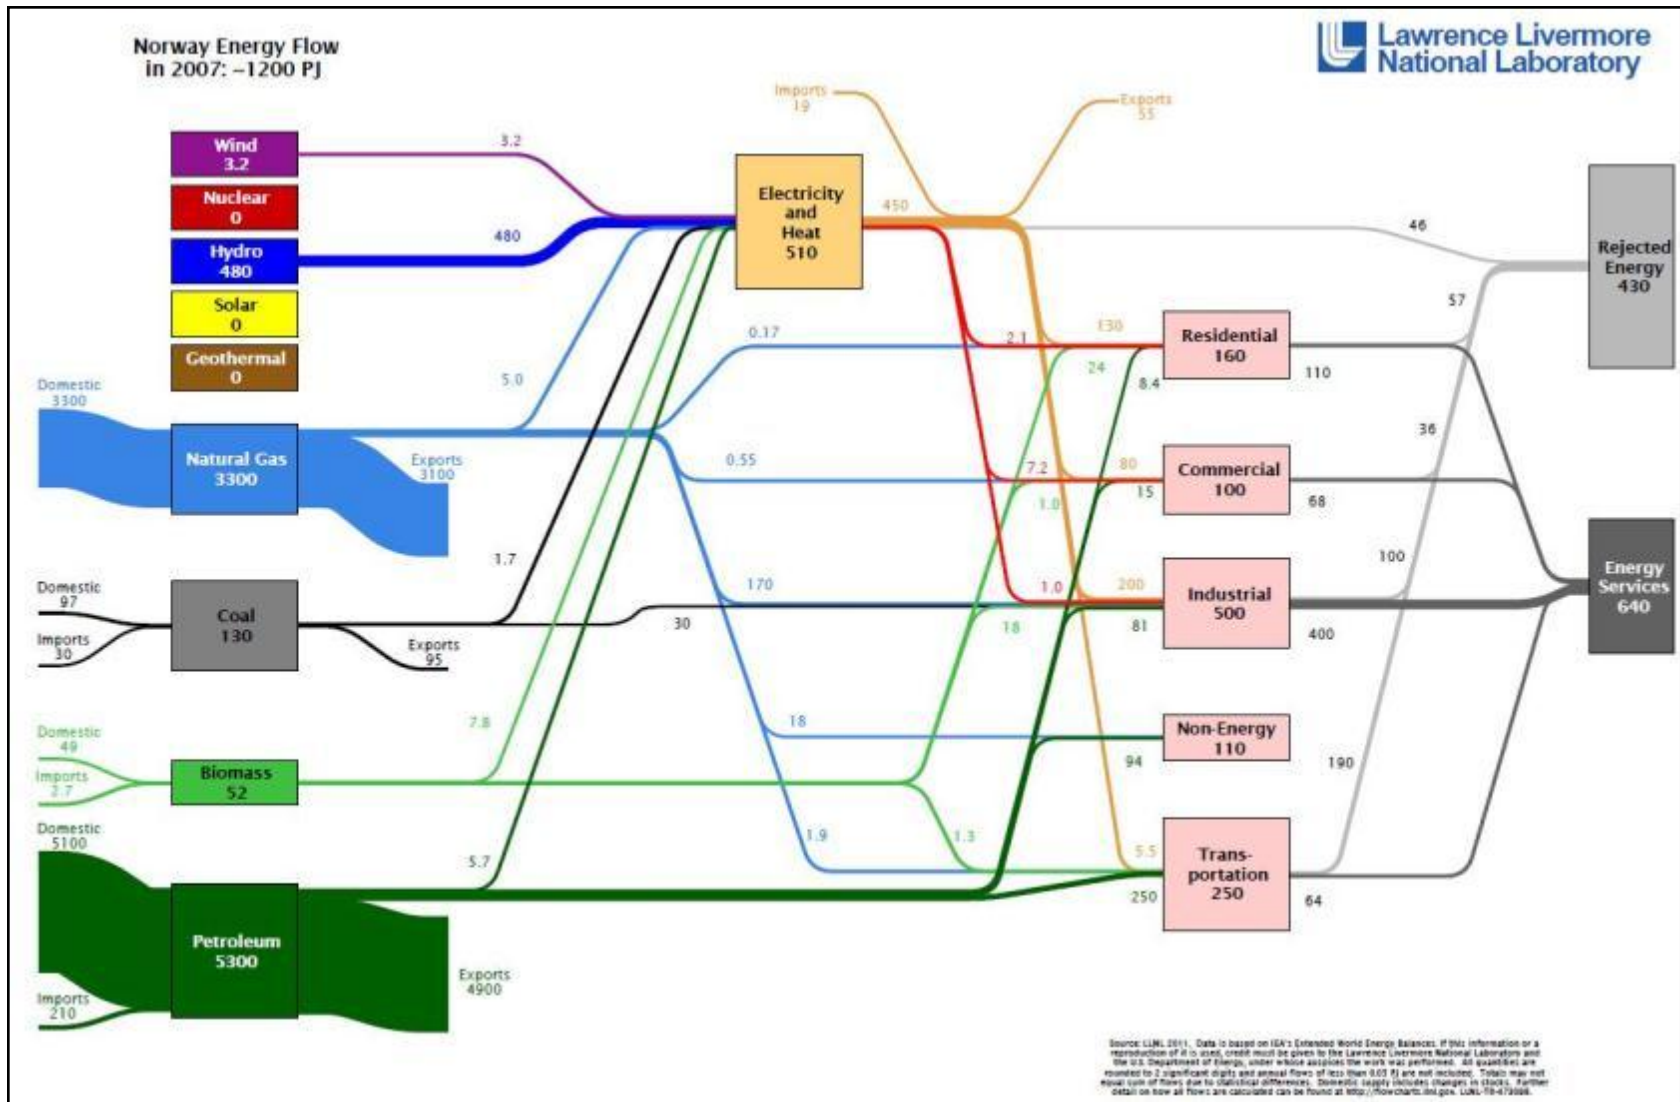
Norway Energy Flow
in 2007: ~1200 PJ

Lawrence Livermore National Laboratory

Imports 19

Exports 55

Wind 3.2

3.2

Nuclear 0

Hydro 480

480

Solar 0

Geothermal 0

Electricity and Heat 510

450

46

Rejected Energy 430

57

0.17

2.1

130

Residential 160

24

8.4

110

Domestic 3300

5.0

Natural Gas 3300

Exports 3100

0.55

7.2

80

Commercial 100

1.0

15

68

36

1.7

Domestic 97

Coal 130

Imports 30

Exports 95

170

30

1.0

200

Industrial 500

18

81

400

100

Energy Services 640

7.8

18

Non-Energy 110

Domestic 49

Imports 2.7

Biomass 52

94

190

Domestic 5100

1.9

1.3

5.7

5.5

Trans-portation 250

250

64

Petroleum 5300

Exports 4900

Imports 210

Source: LLNL 2011. Data is based on IEA's Extended World Energy Balances. If this information or a reproduction of it is used, credit must be given to the Lawrence Livermore National Laboratory and the U.S. Department of Energy, under whose auspices the work was performed. All quantities are rounded to 2 significant digits and annual flows of less than 0.05 PJ are not included. Totals may not equal sum of flows due to statistical differences. Domestic supply includes changes in stocks. Further detail on how all flows are calculated can be found at http://flowcharts.llnl.gov. LLNL-TR-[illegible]